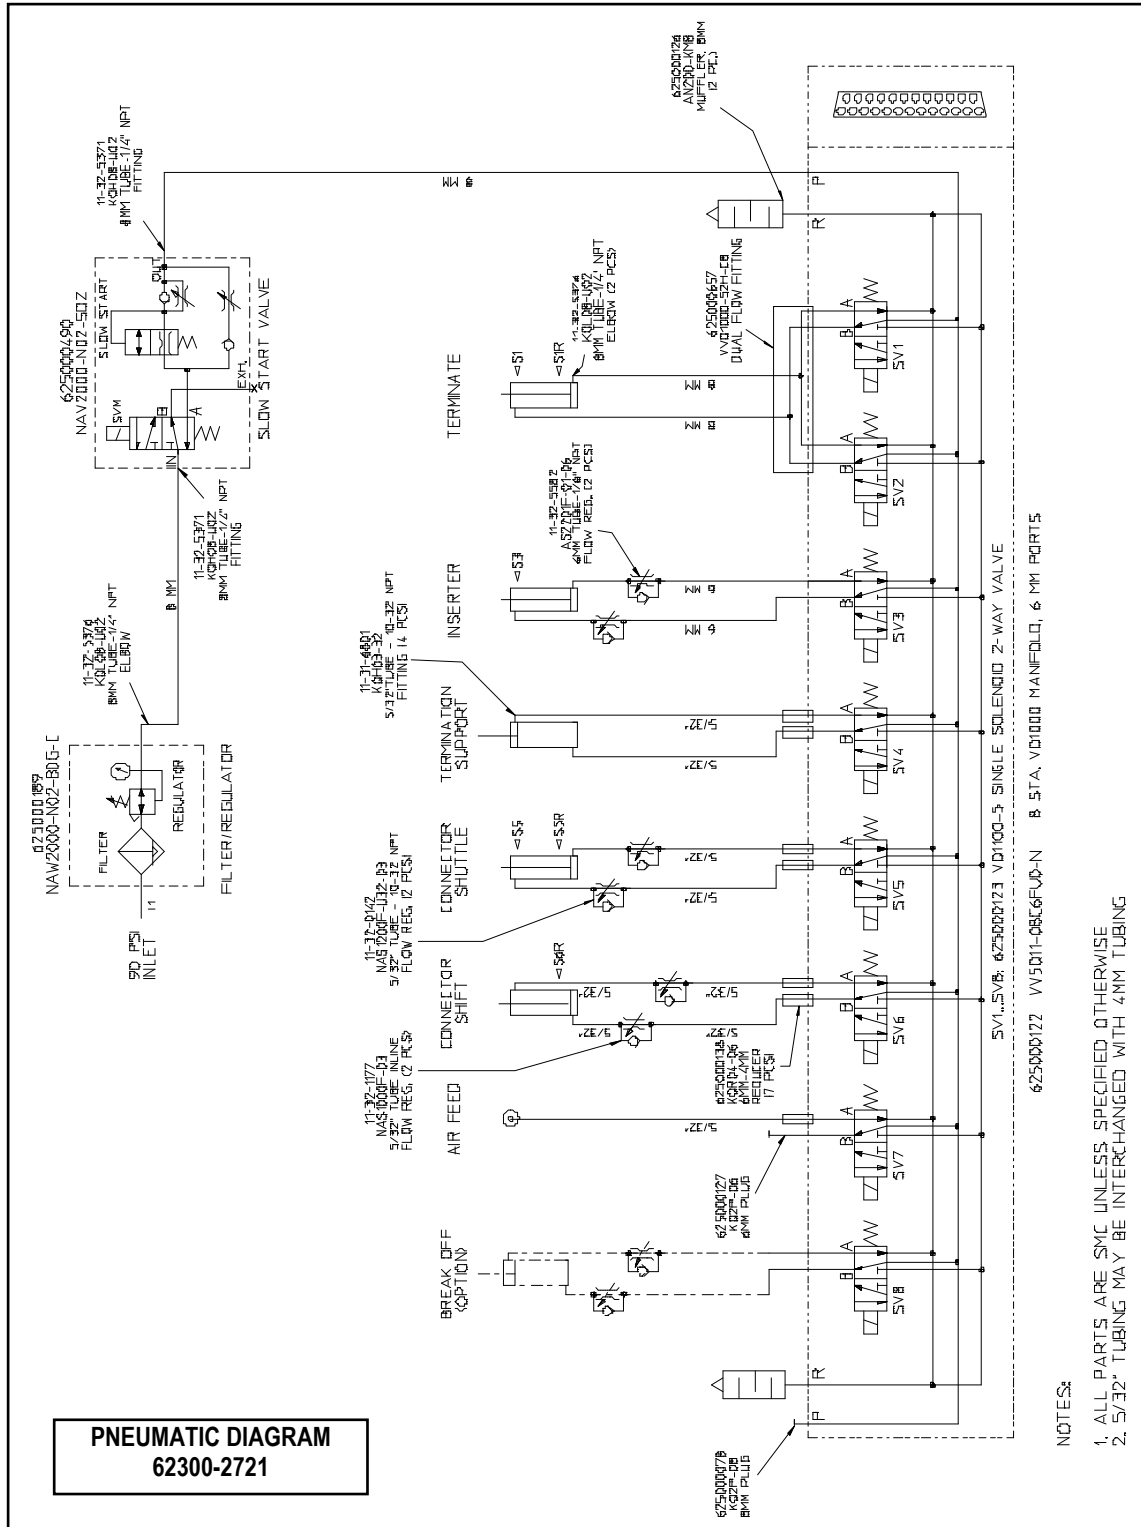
PNEUMATIC DIAGRAM
62300-2721

625000126
AN200-KM8
MUFFLER, 8MM
(2 PC.)

11-32-5371
KQH08-U02
8MM TUBE-1/4" NPT
FITTING

8 MM

625000490
NAV2000-N02-5DZ
SLOW START
SVM
OUT
EXH.
IN
A
SLOW START VALVE

11-32-5371
KQH08-U02
8MM TUBE-1/4" NPT
FITTING

8 MM

11-32-5374
KQL08-U02
8MM TUBE-1/4" NPT
ELBOW

625000189
NAW2000-N02-BDG-C
FILTER
REGULATOR
FILTER/REGULATOR

90 PSI
INLET

TERMINATE
S1
S1R
11-32-5374
KQL08-U02
8MM TUBE-1/4" NPT
ELBOW (2 PCS)
8 MM
8 MM
625000657
VVQ1000-52H-C8
DUAL FLOW FITTING

INSERTER
S3
11-32-5582
AS2201F-01-06
6MM TUBE-1/8" NPT
FLOW REG. (2 PCS)
6 MM
6 MM

TERMINATION
SUPPORT
11-31-6801
KQH03-32
5/32" TUBE - 10-32 NPT
FITTING (4 PCS)
5/32"
5/32"

CONNECTOR
SHUTTLE
S5
S5R
5/32"
5/32"
11-32-0142
NAS1200F-U32-03
5/32" TUBE - 10-32 NPT
FLOW REG. (2 PCS)

CONNECTOR
SHIFT
S6R
5/32"
5/32"
5/32"
5/32"
625000138
KQR04-06
6MM-4MM
REDUCER
(7 PCS)

11-32-1177
NAS1000F-03
5/32" TUBE INLINE
FLOW REG. (2 PCS)

AIR FEED
5/32"

625000127
KQ2P-06
6MM PLUG

BREAK OFF
(OPTION)

625000078
KQ2P-08
8MM PLUG

P
R
A
B
SV1
SV2
SV3
SV4
SV5
SV6
SV7
SV8

SV1...SV8: 625000123 VQ1100-5 SINGLE SOLENOID 2-WAY VALVE
625000122 VV5Q11-08C6FUD-N 8 STA. VQ1000 MANIFOLD, 6 MM PORTS

NOTES:
1. ALL PARTS ARE SMC UNLESS SPECIFIED OTHERWISE
2. 5/32" TUBING MAY BE INTERCHANGED WITH 4MM TUBING